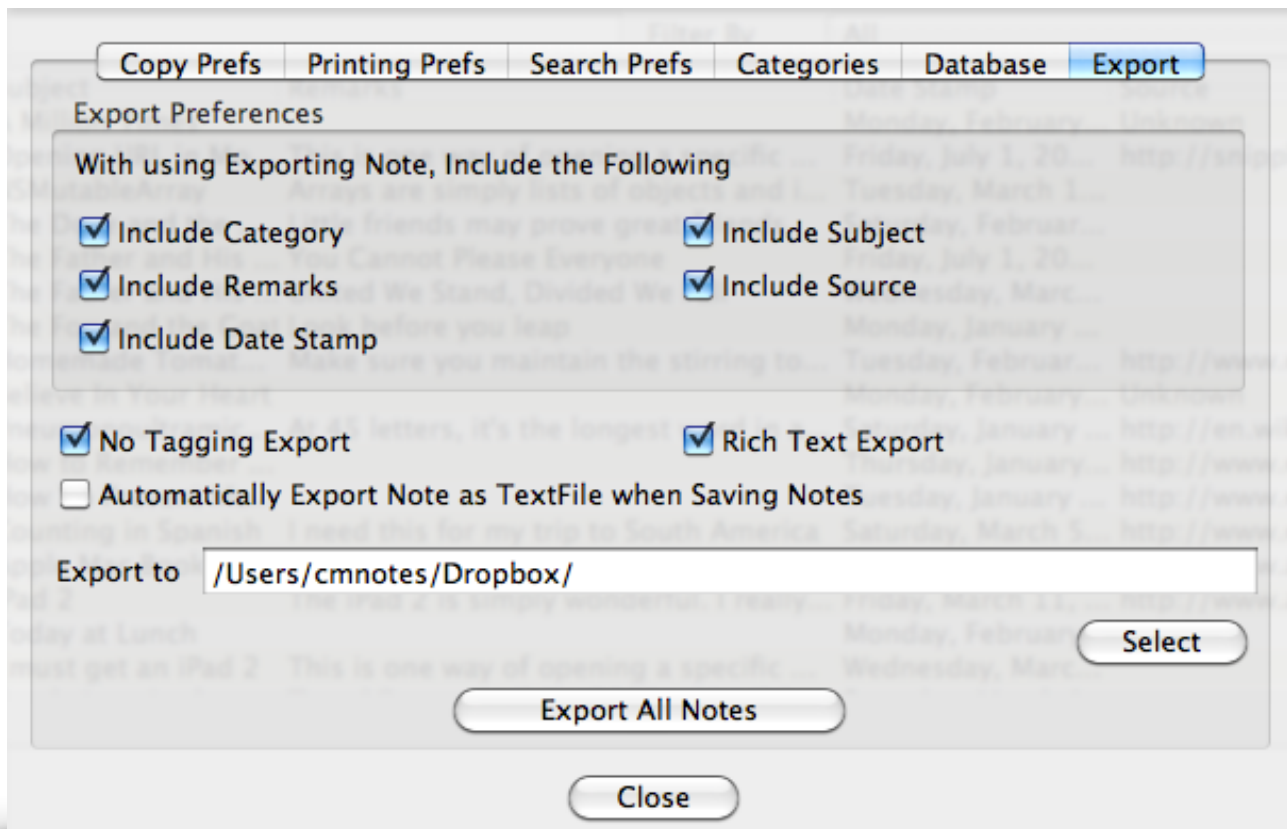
Copy Prefs | Printing Prefs | Search Prefs | Categories | Database | Export

Export Preferences

With using Exporting Note, Include the Following

Include Category
Include Subject
Include Remarks
Include Source
Include Date Stamp

No Tagging Export
Rich Text Export
Automatically Export Note as TextFile when Saving Notes

Export to /Users/cmnotes/Dropbox/

Select

Export All Notes

Close